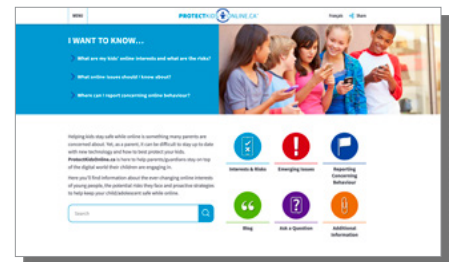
MENU

PROTECTKIDSONLINE.CA

Français Share

I WANT TO KNOW...

What are my kids' online interests and what are the risks?

What online issues should I know about?

Where can I report concerning online behaviour?

Helping kids stay safe while online is something many parents are concerned about. Yet, as a parent, it can be difficult to stay up to date with new technology and how to best protect your kids. ProtectKidsOnline.ca is here to help parents/guardians stay on top of the digital world their children are engaging in.

Here you'll find information about the ever-changing online interests of young people, the potential risks they face and proactive strategies to help keep your child/adolescent safe while online.

Search

Interests & Risks

Emerging Issues

Reporting Concerning Behaviour

Blog

Ask a Question

Additional Information